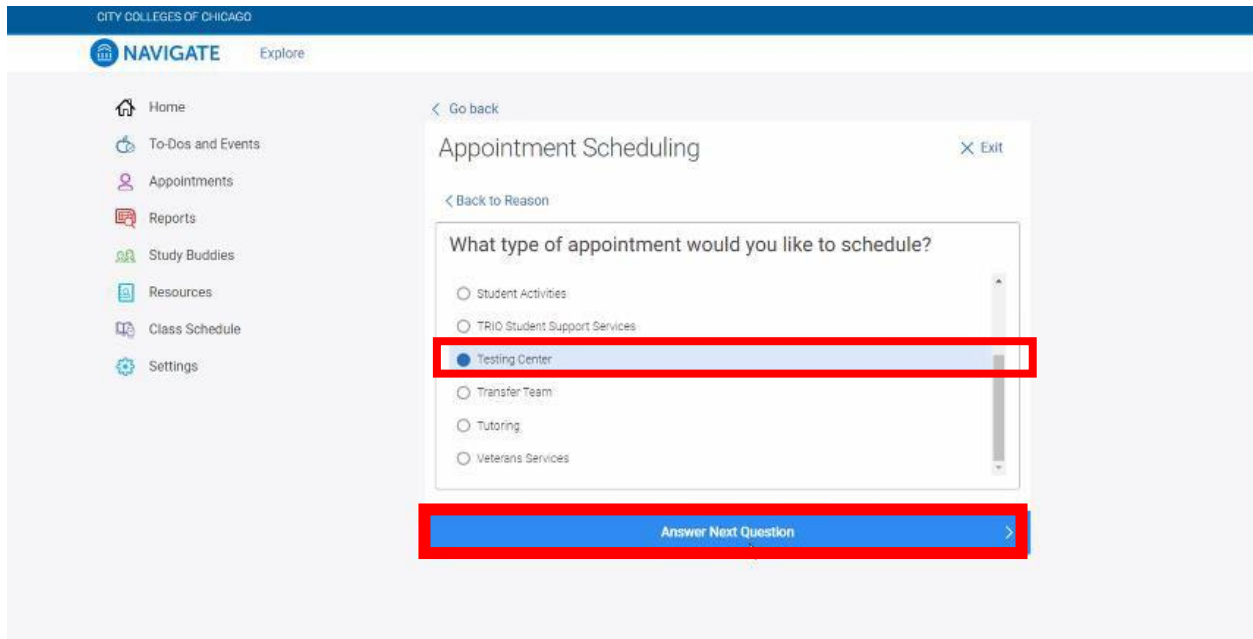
CITY COLLEGES OF CHICAGO

NAVIGATE Explore

Home
To-Dos and Events
Appointments
Reports
Study Buddies
Resources
Class Schedule
Settings

Go back

Appointment Scheduling

Exit

Back to Reason

What type of appointment would you like to schedule?

Student Activities
TRIO Student Support Services
Testing Center
Transfer Team
Tutoring
Veterans Services

Answer Next Question